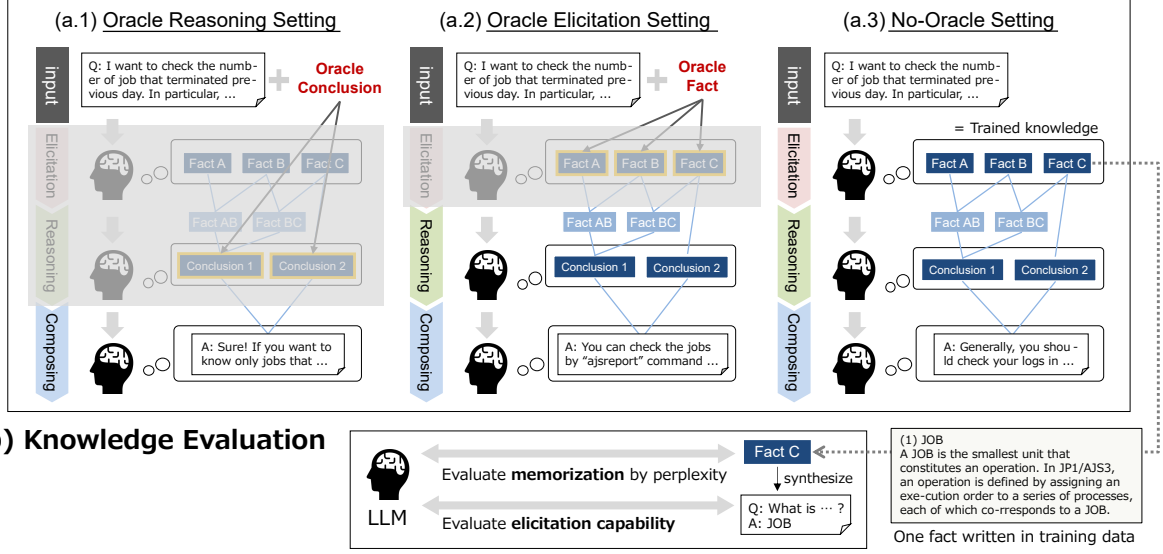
(a.1) Oracle Reasoning Setting

input

Q: I want to check the number of job that terminated previous day. In particular, ...

+ Oracle Conclusion

Elicitation

Fact A Fact B Fact C

Fact AB Fact BC

Reasoning

Conclusion 1 Conclusion 2

Composing

A: Sure! If you want to know only jobs that ...

(a.2) Oracle Elicitation Setting

input

Q: I want to check the number of job that terminated previous day. In particular, ...

+ Oracle Fact

Elicitation

Fact A Fact B Fact C

Fact AB Fact BC

Reasoning

Conclusion 1 Conclusion 2

Composing

A: You can check the jobs by "ajsreport" command ...

(a.3) No-Oracle Setting

input

Q: I want to check the number of job that terminated previous day. In particular, ...

= Trained knowledge

Elicitation

Fact A Fact B Fact C

Fact AB Fact BC

Reasoning

Conclusion 1 Conclusion 2

Composing

A: Generally, you should check your logs in ...

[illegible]) Knowledge Evaluation

LLM

Evaluate memorization by perplexity

Evaluate elicitation capability

Fact C

synthesize

Q: What is … ?
A: JOB

(1) JOB
A JOB is the smallest unit that constitutes an operation. In JP1/AJS3, an operation is defined by assigning an exe-cution order to a series of processes, each of which co-rresponds to a JOB.

One fact written in training data